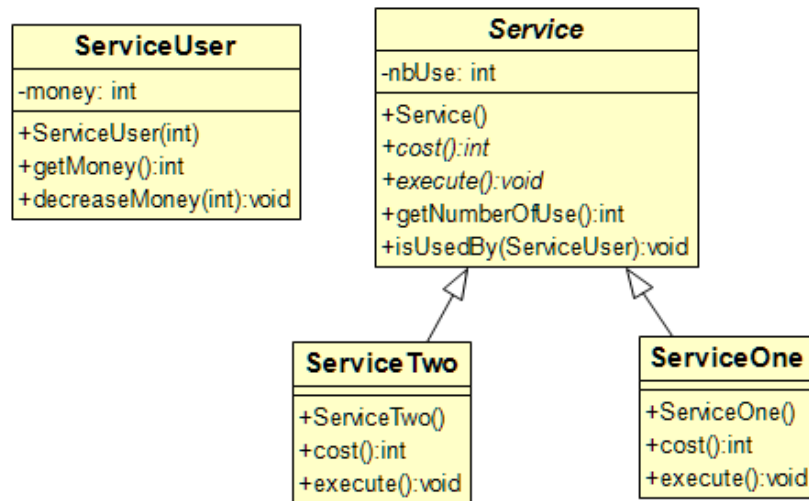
ServiceUser

-money: int

+ServiceUser(int)
+getMoney():int
+decreaseMoney(int):void

Service

-nbUse: int

+Service()
+cost():int
+execute():void
+getNumberOfUse():int
+isUsedBy(ServiceUser):void

ServiceTwo

+ServiceTwo()
+cost():int
+execute():void

ServiceOne

+ServiceOne()
+cost():int
+execute():void